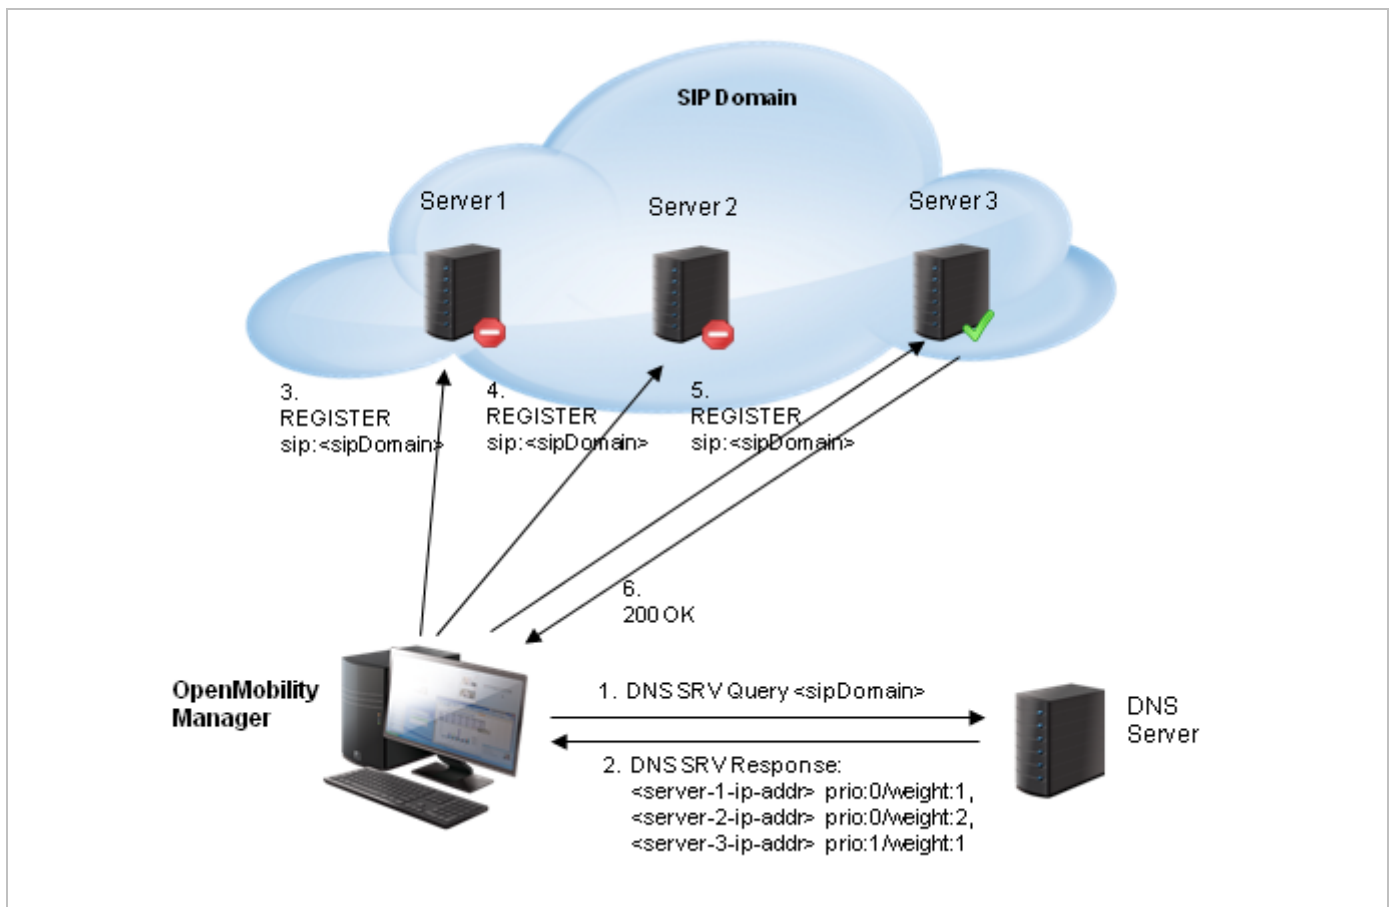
SIP Domain

Server 1

Server 2

Server 3

3. REGISTER sip:<sipDomain>

4. REGISTER sip:<sipDomain>

5. REGISTER sip:<sipDomain>

6. 200 OK

OpenMobility Manager

1. DNS SRV Query <sipDomain>

2. DNS SRV Response:
<server-1-ip-addr> prio:0/weight:1,
<server-2-ip-addr> prio:0/weight:2,
<server-3-ip-addr> prio:1/weight:1

DNS Server